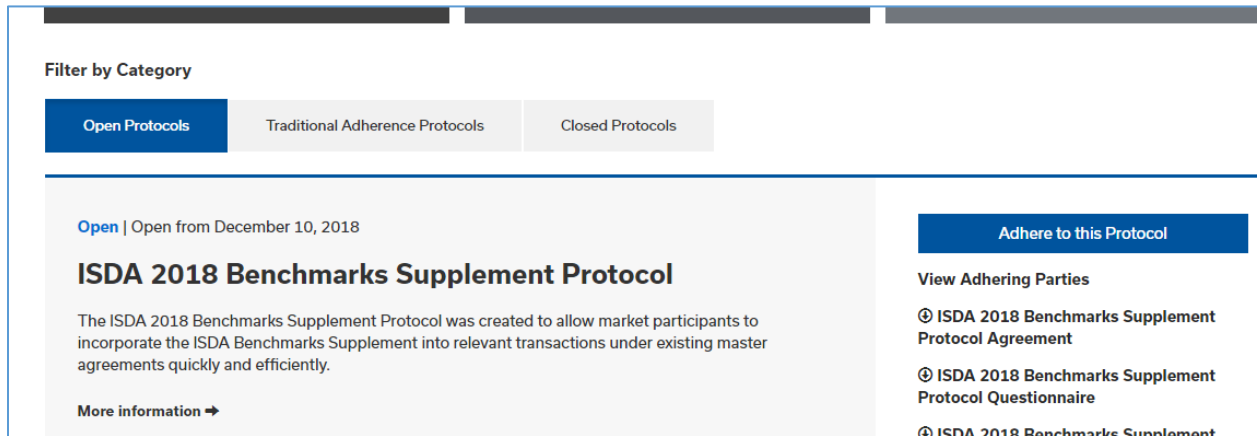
Filter by Category

Open Protocols

Traditional Adherence Protocols

Closed Protocols

Open | Open from December 10, 2018

ISDA 2018 Benchmarks Supplement Protocol

The ISDA 2018 Benchmarks Supplement Protocol was created to allow market participants to incorporate the ISDA Benchmarks Supplement into relevant transactions under existing master agreements quickly and efficiently.

More information ➡

Adhere to this Protocol

View Adhering Parties

ISDA 2018 Benchmarks Supplement Protocol Agreement

ISDA 2018 Benchmarks Supplement Protocol Questionnaire

ISDA 2018 Benchmarks Supplement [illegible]